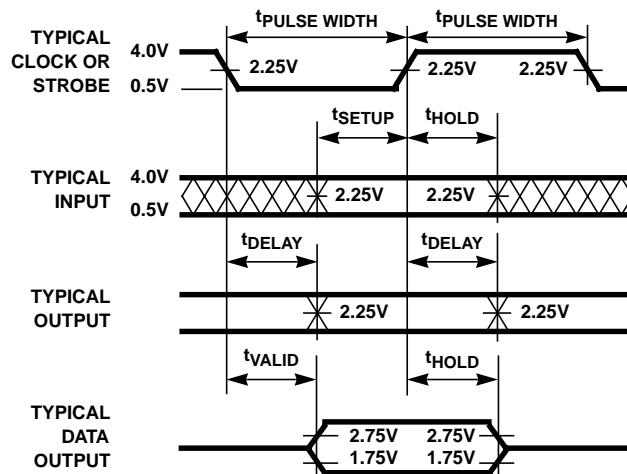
TYPICAL CLOCK OR STROBE

4.0V

0.5V

$t_{PULSE WIDTH}$

$t_{PULSE WIDTH}$

2.25V

2.25V

2.25V

$t_{SETUP}$

$t_{HOLD}$

TYPICAL INPUT

4.0V

0.5V

2.25V

2.25V

$t_{DELAY}$

$t_{DELAY}$

TYPICAL OUTPUT

2.25V

2.25V

$t_{VALID}$

$t_{HOLD}$

TYPICAL DATA OUTPUT

2.75V

1.75V

2.75V

1.75V